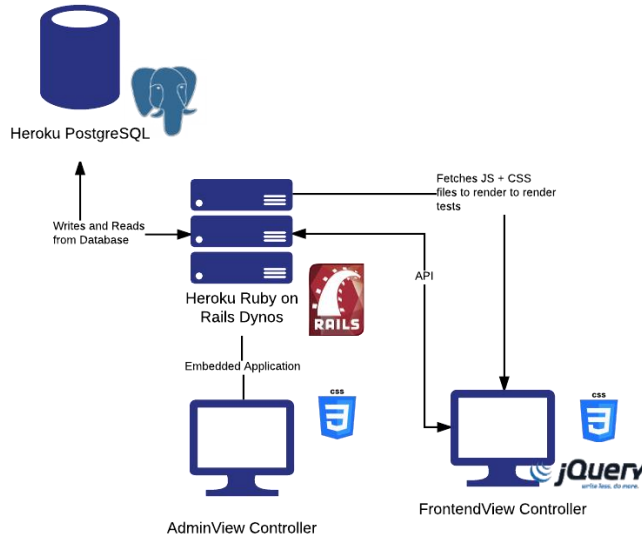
Heroku PostgreSQL

Writes and Reads from Database

Fetches JS + CSS files to render to render tests

API

Heroku Ruby on Rails Dynos

RAILS

Embedded Application

CSS
3

CSS
3

jQuery
write less, do more.

AdminView Controller

FrontendView Controller